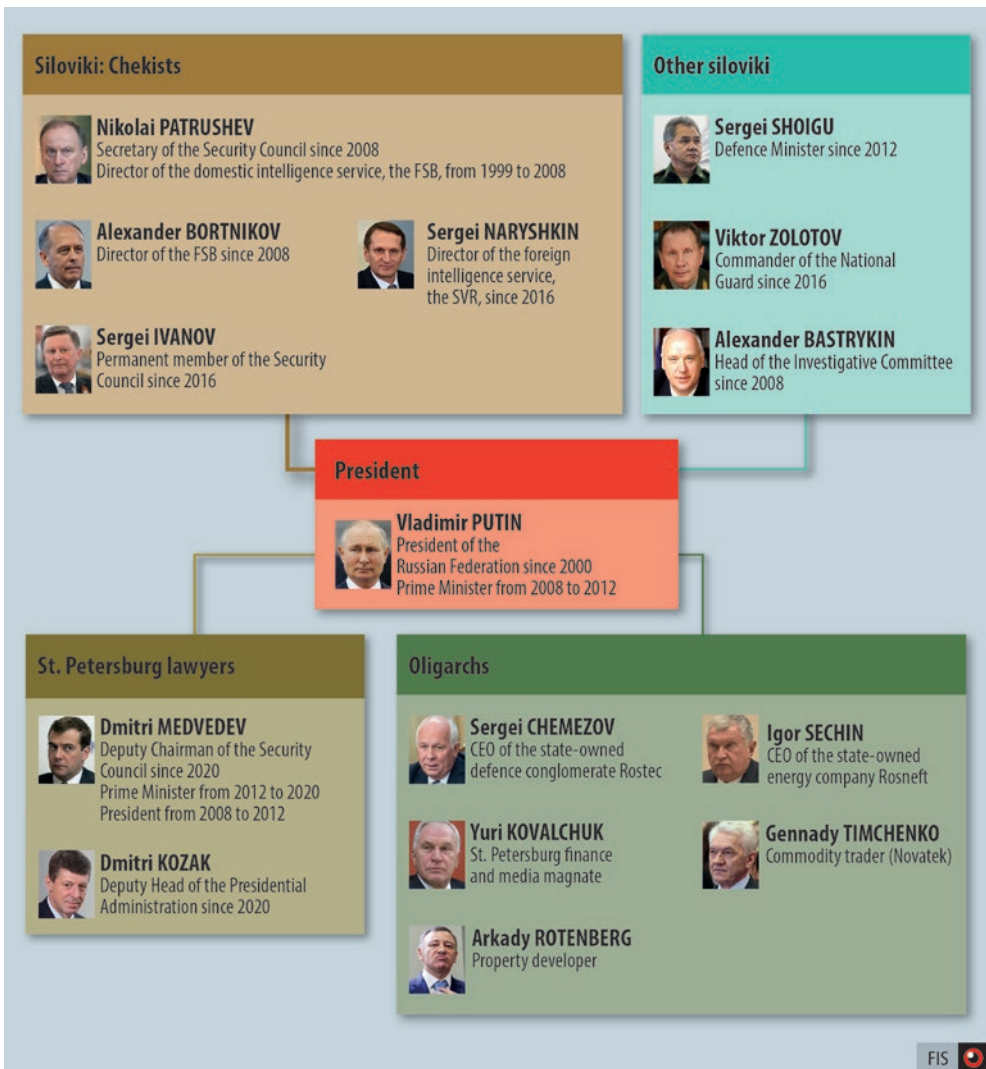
Siloviki: Chekists

Nikolai PATRUSHEV
Secretary of the Security Council since 2008
Director of the domestic intelligence service, the FSB, from 1999 to 2008

Alexander BORTNIKOV
Director of the FSB since 2008

Sergei NARYSHKIN
Director of the foreign intelligence service, the SVR, since 2016

Sergei IVANOV
Permanent member of the Security Council since 2016

Other siloviki

Sergei SHOIGU
Defence Minister since 2012

Viktor ZOLOTOV
Commander of the National Guard since 2016

Alexander BASTRYKIN
Head of the Investigative Committee since 2008

President

Vladimir PUTIN
President of the Russian Federation since 2000
Prime Minister from 2008 to 2012

St. Petersburg lawyers

Dmitri MEDVEDEV
Deputy Chairman of the Security Council since 2020
Prime Minister from 2012 to 2020
President from 2008 to 2012

Dmitri KOZAK
Deputy Head of the Presidential Administration since 2020

Oligarchs

Sergei CHEMEZOV
CEO of the state-owned defence conglomerate Rostec

Igor SECHIN
CEO of the state-owned energy company Rosneft

Yuri KOVALCHUK
St. Petersburg finance and media magnate

Gennady TIMCHENKO
Commodity trader (Novatek)

Arkady ROTENBERG
Property developer

FIS